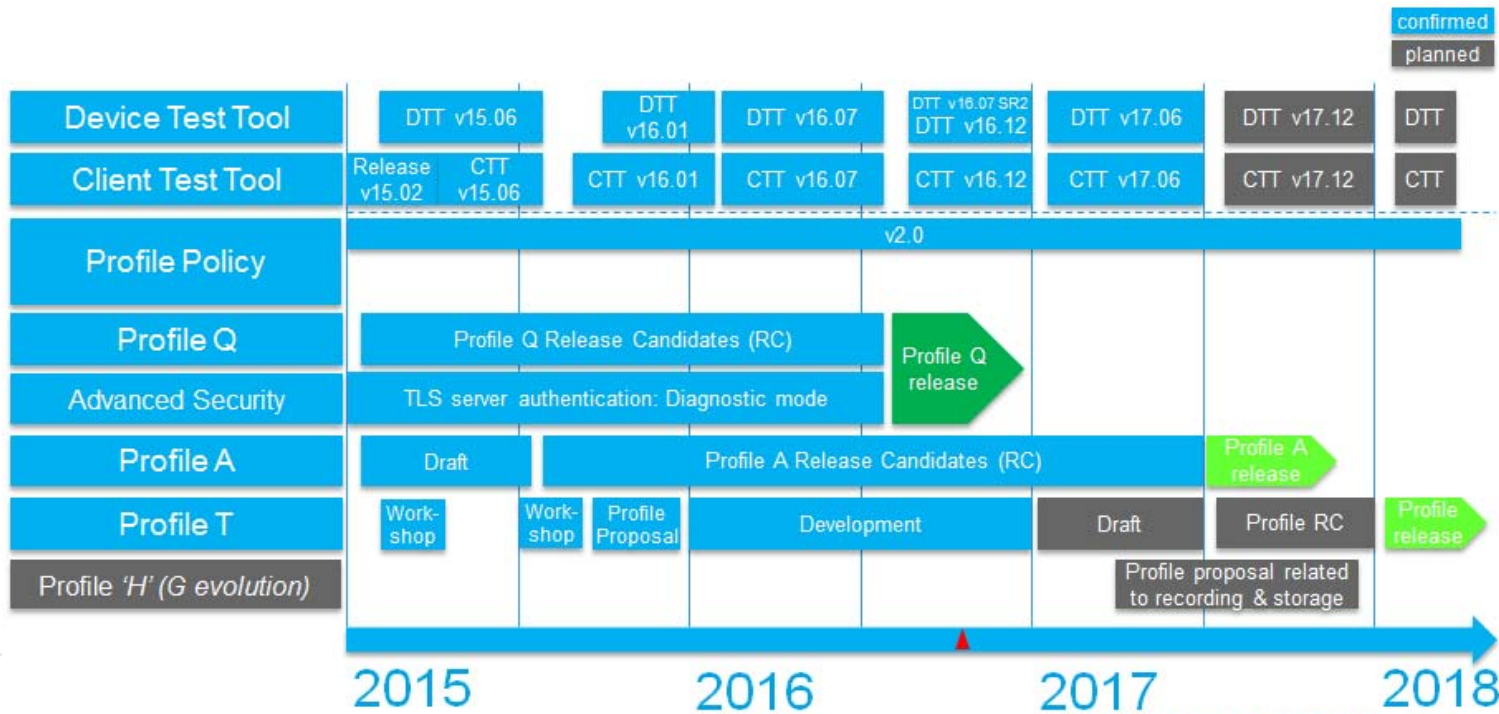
confirmed
planned

Device Test Tool
DTT v15.06
DTT v16.01
DTT v16.07
DTT v16.07.SR2
DTT v16.12
DTT v17.06
DTT v17.12
DTT

Client Test Tool
Release v15.02
CTT v15.06
CTT v16.01
CTT v16.07
CTT v16.12
CTT v17.06
CTT v17.12
CTT

Profile Policy
v2.0

Profile Q
Profile Q Release Candidates (RC)
Profile Q release

Advanced Security
TLS server authentication: Diagnostic mode

Profile A
Draft
Profile A Release Candidates (RC)
Profile A release

Profile T
Workshop
Workshop
Profile Proposal
Development
Draft
Profile RC
Profile release

Profile 'H' (G evolution)
Profile proposal related to recording & storage

2015
2016
2017
2018